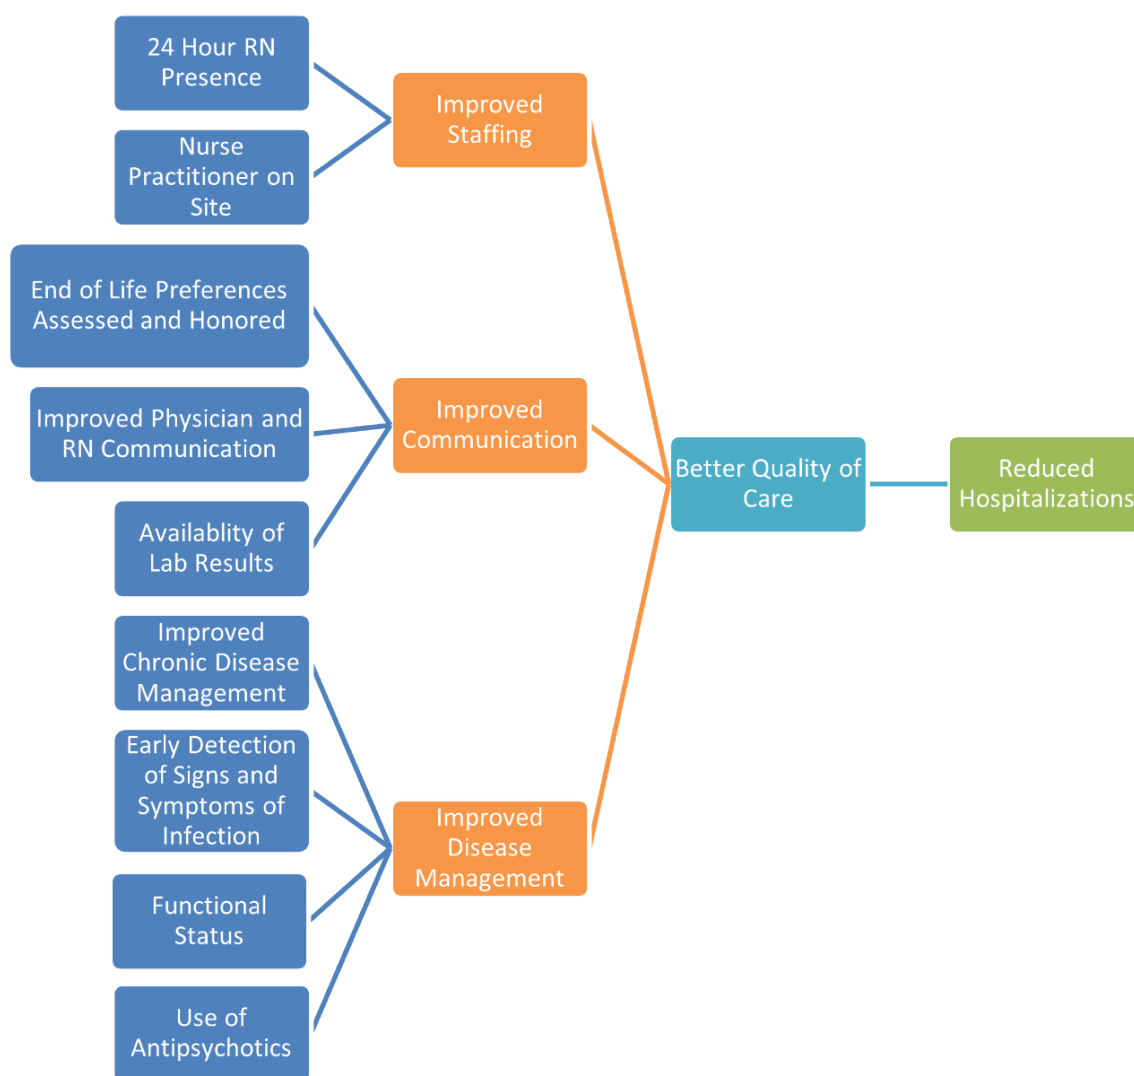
24 Hour RN Presence

Nurse Practitioner on Site

Improved Staffing

End of Life Preferences Assessed and Honored

Improved Physician and RN Communication

Availablity of Lab Results

Improved Communication

Improved Chronic Disease Management

Early Detection of Signs and Symptoms of Infection

Functional Status

Use of Antipsychotics

Improved Disease Management

Better Quality of Care

Reduced Hospitalizations